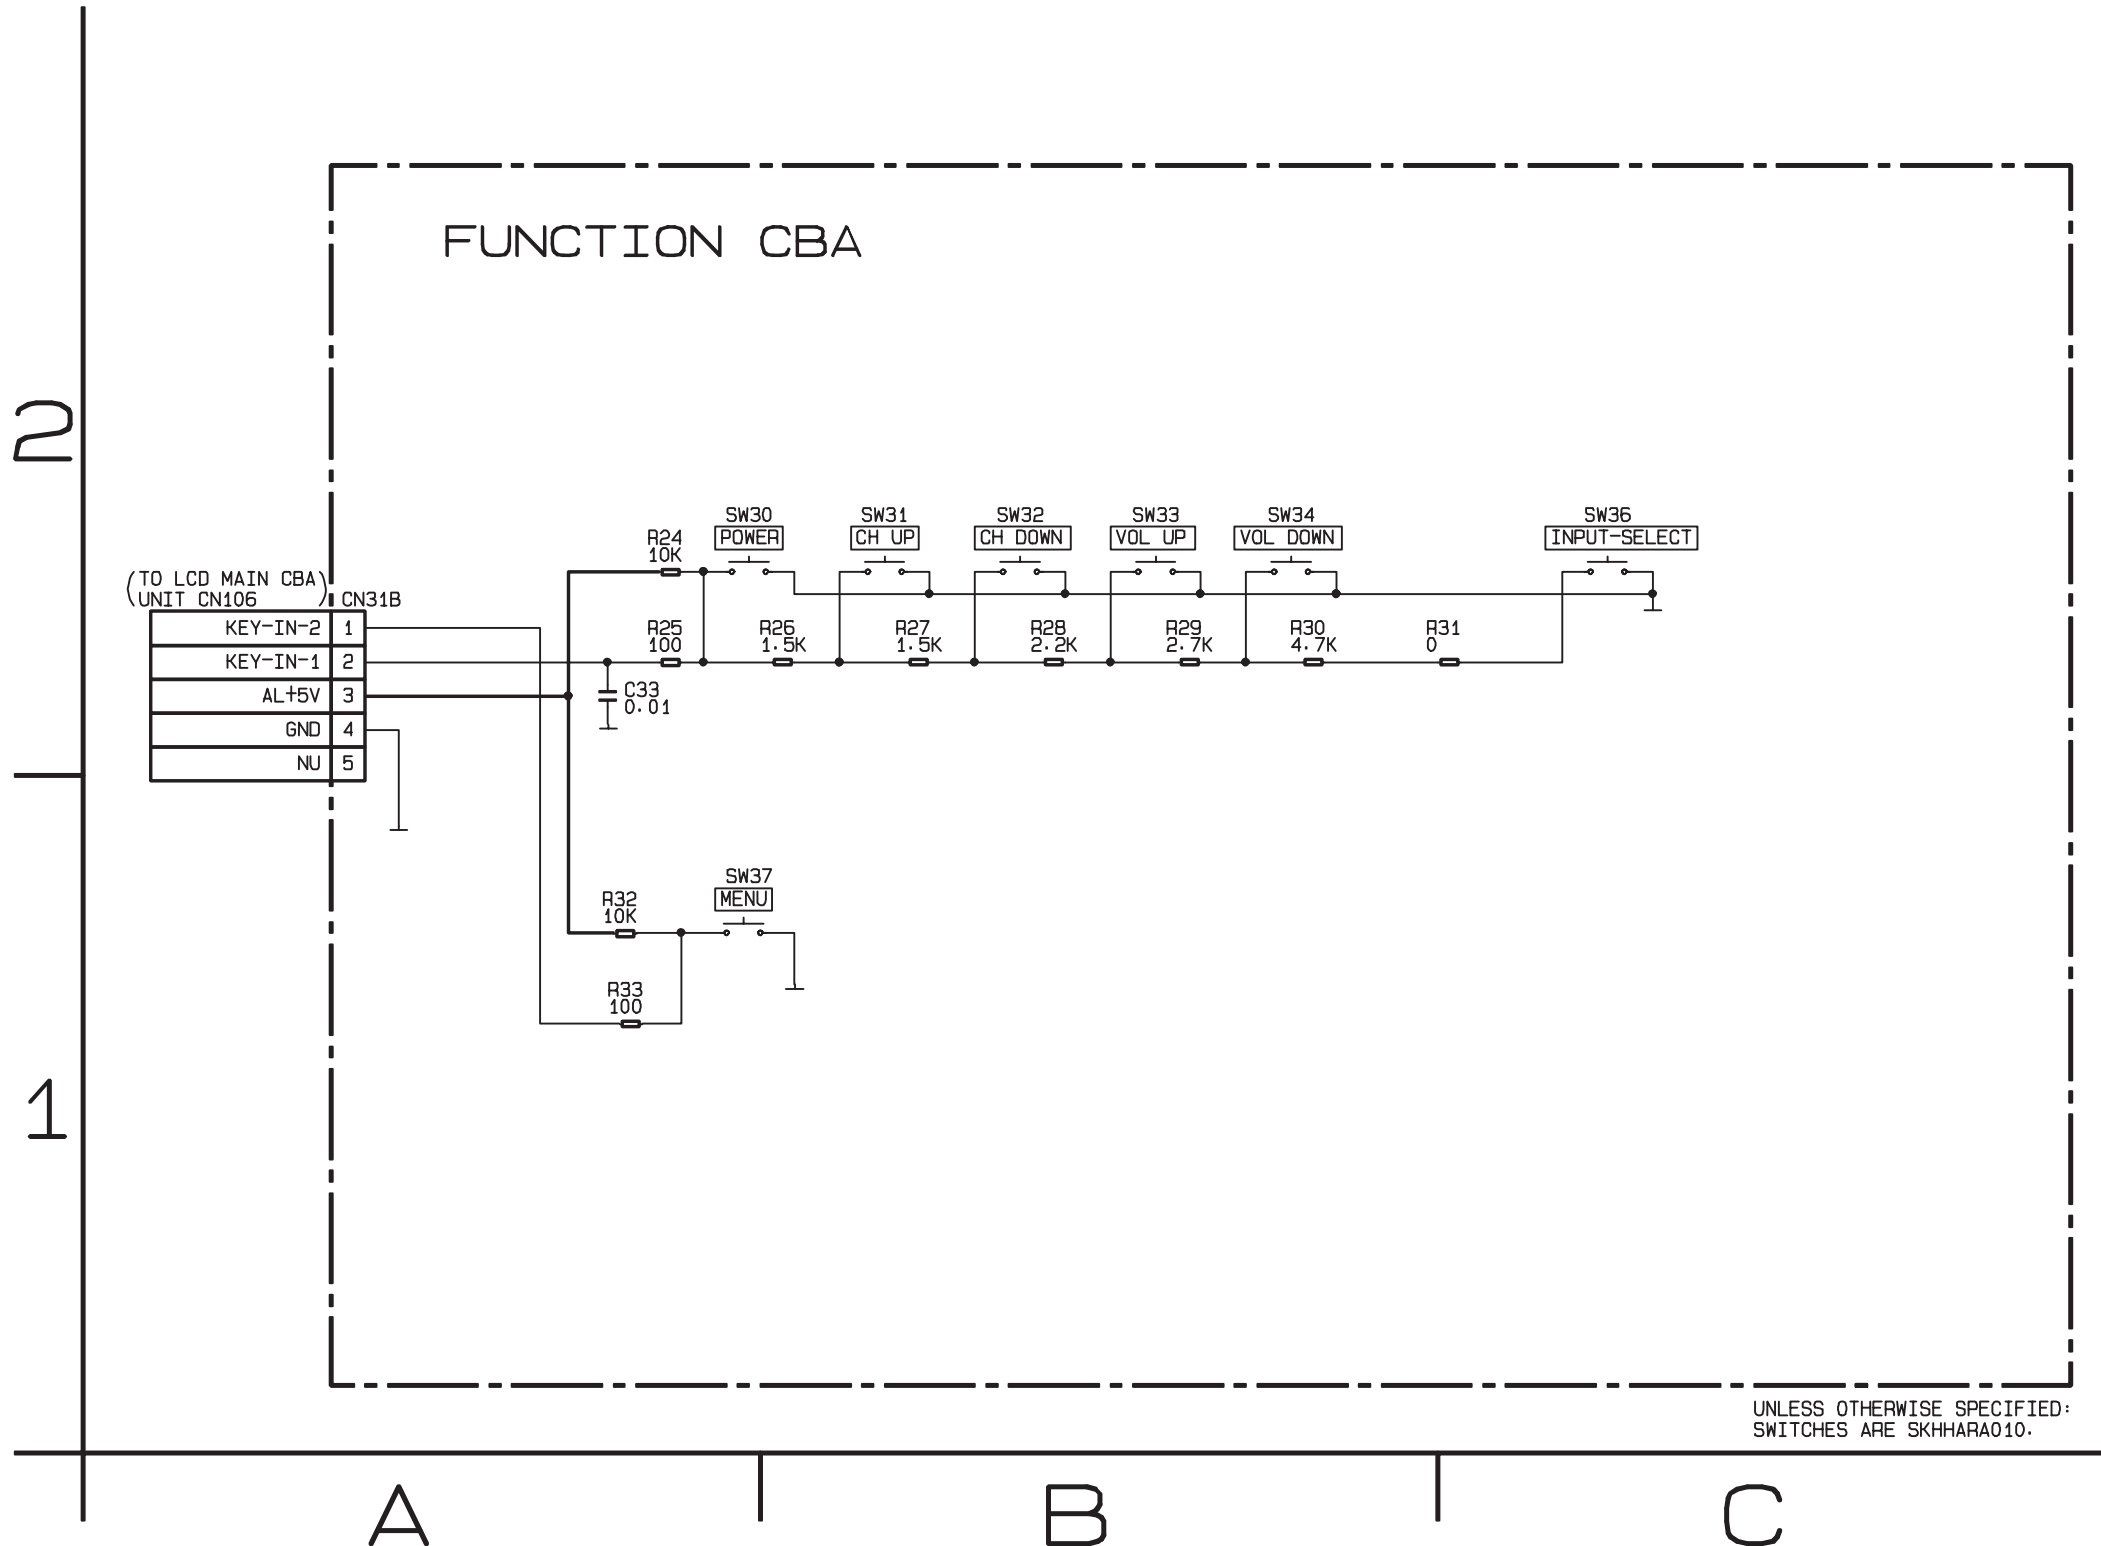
2

FUNCTION CBA

(TO LCD MAIN CBA UNIT CN106)
CN31B

| KEY-IN-2 | 1 |
|---|---|
| KEY-IN-1 | 2 |
| AL+5V | 3 |
| GND | 4 |
| NU | 5 |

R24 10K
SW30 POWER
SW31 CH UP
SW32 CH DOWN
SW33 VOL UP
SW34 VOL DOWN
SW36 INPUT-SELECT

R25 100
R26 1.5K
R27 1.5K
R28 2.2K
R29 2.7K
R30 4.7K
R31 0

C33 0.01

SW37 MENU
R32 10K
R33 100

1

UNLESS OTHERWISE SPECIFIED:
SWITCHES ARE SKHHARA010.

A B C